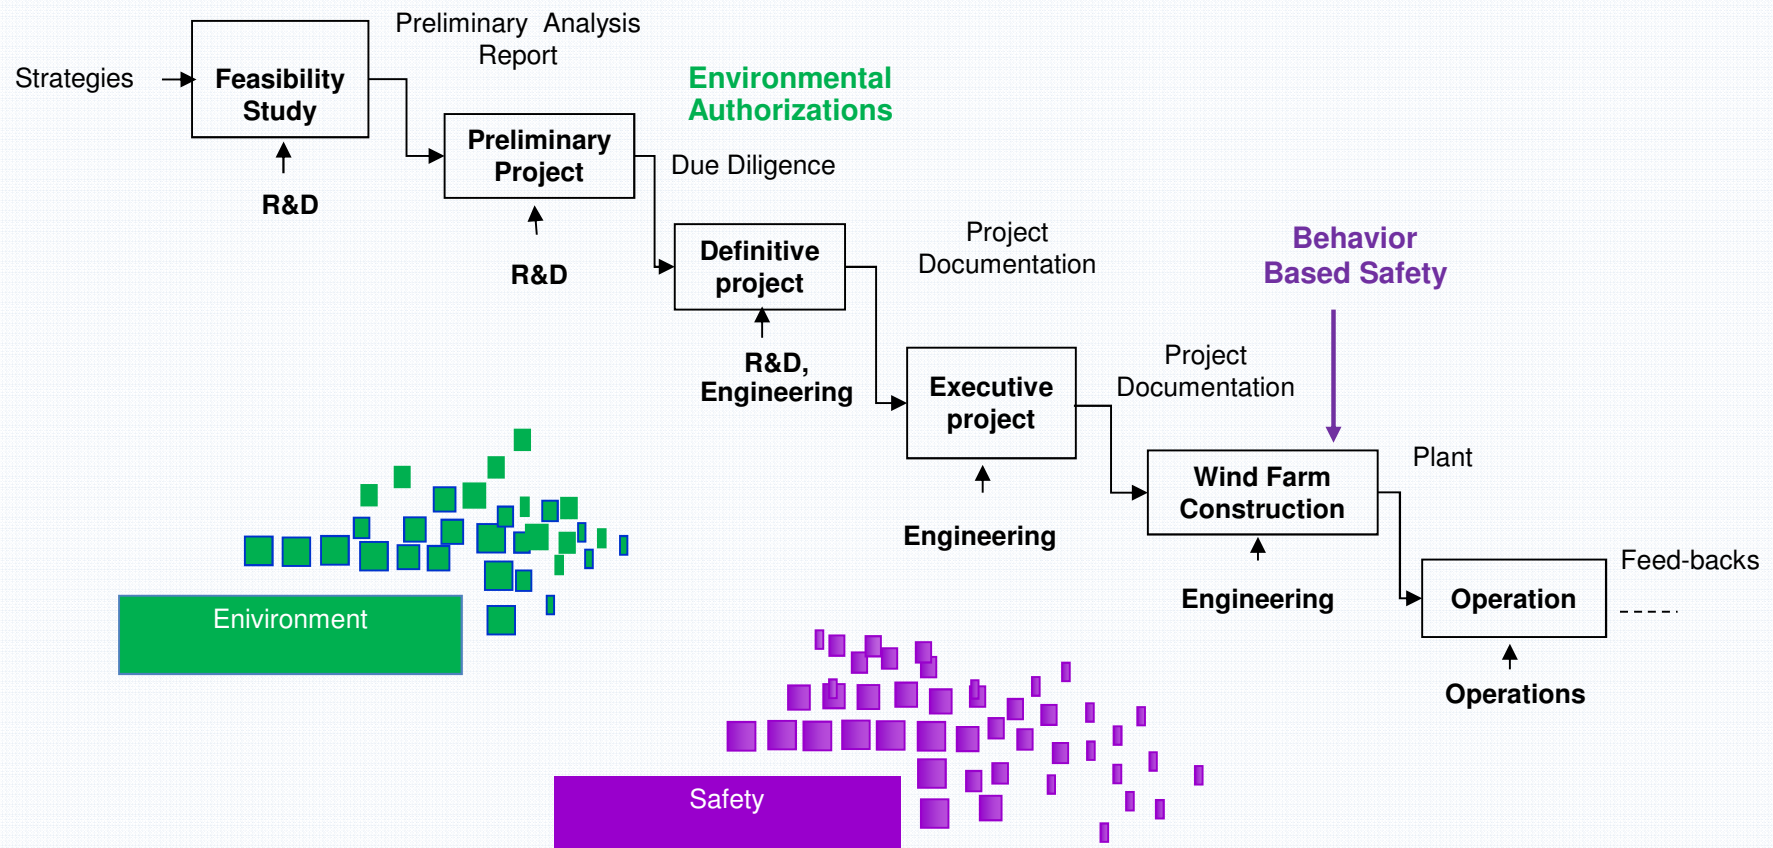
Strategies

Feasibility Study

Preliminary Analysis Report

R&D

Preliminary Project

Environmental Authorizations

Due Diligence

R&D

Definitive project

Project Documentation

R&D, Engineering

Behavior Based Safety

Executive project

Project Documentation

Engineering

Wind Farm Construction

Plant

Engineering

Operation

Feed-backs

Operations

Enivironment

Safety